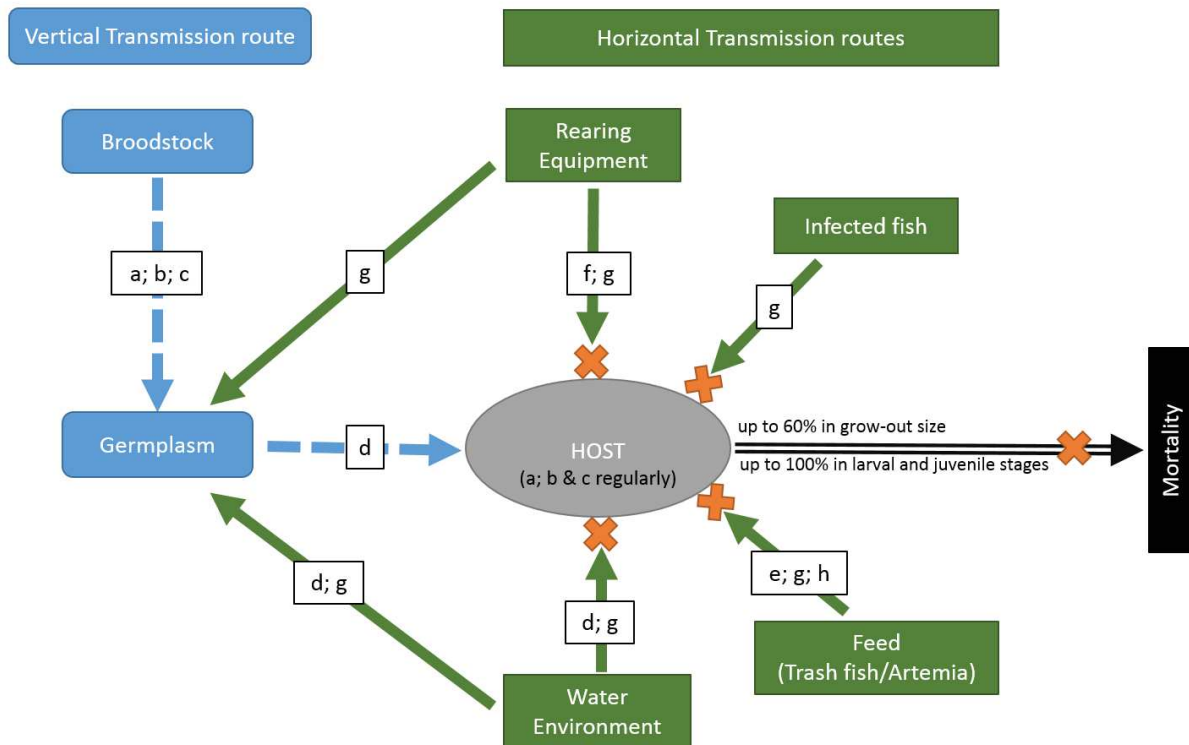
Vertical Transmission route

Horizontal Transmission routes

Broodstock

a; b; c

Germplasm

Rearing Equipment

g

f; g

Infected fish

g

d

HOST
(a; b & c regularly)

up to 60% in grow-out size

up to 100% in larval and juvenile stages

Mortality

d; g

d; g

e; g; h

Water Environment

Feed
(Trash fish/Artemia)